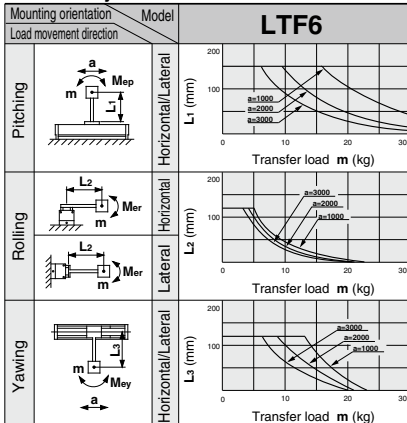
| Mounting orientation / Load movement direction | | Model | LTF6 |
|---|---|---|---|
| Pitching | a, m, Mep, L1 | Horizontal/Lateral | 200, 100, L1 (mm), a=1000, a=2000, a=3000, 0, 10, 20, 30, Transfer load **m** (kg) |
| Rolling | L2, Mer, m | Horizontal | 200, 100, L2 (mm), a=3000, a=2000, a=1000, 0, 10, 20, 30, Transfer load **m** (kg) |
| | L2, Mer, m | Lateral | |
| Yawing | L3, m, Mey, a | Horizontal/Lateral | 200, 100, L3 (mm), a=3000, a=2000, a=1000, 0, 10, 20, 30, Transfer load **m** (kg) |